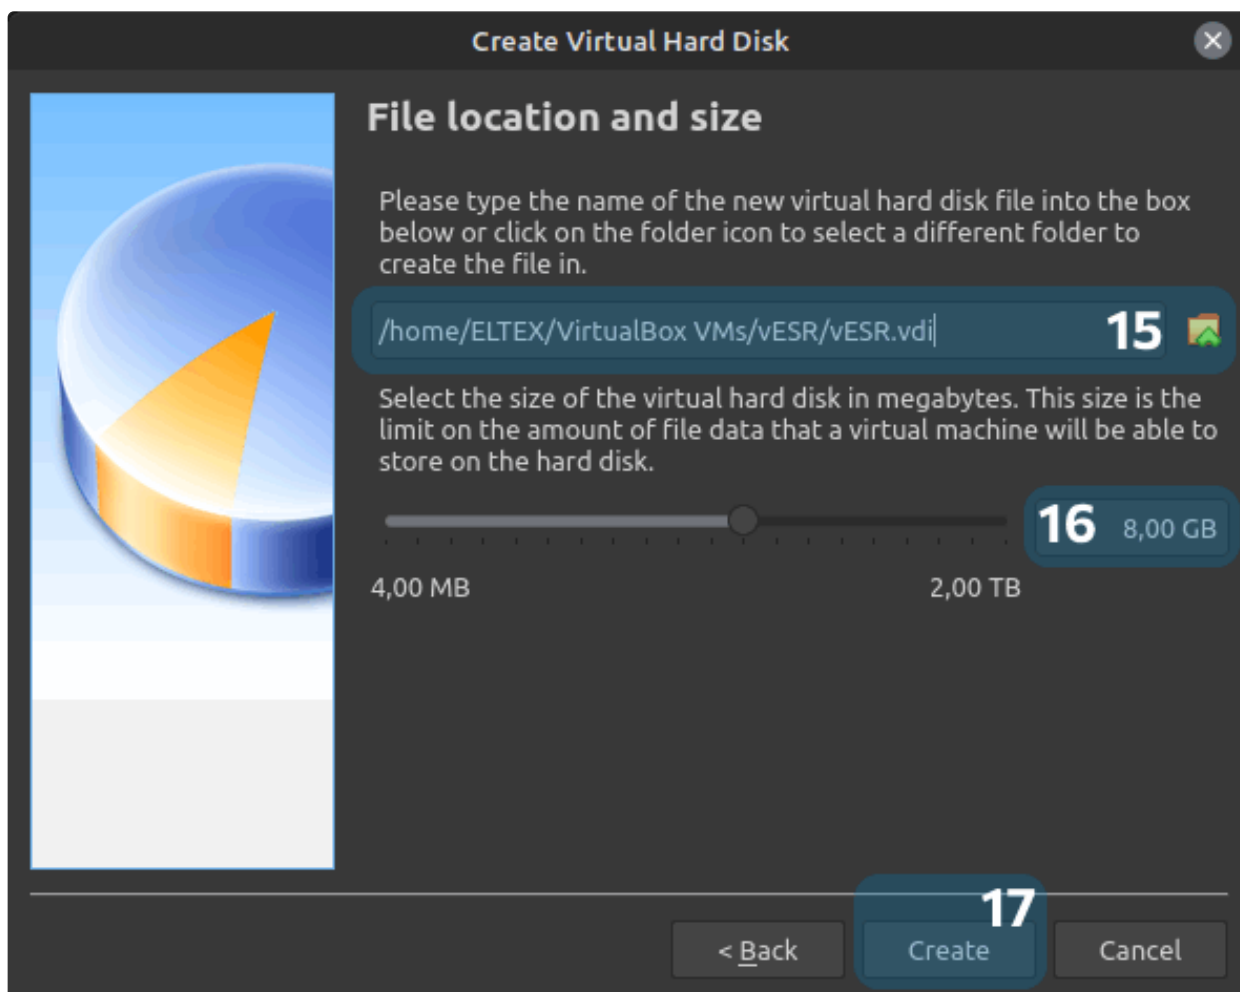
Create Virtual Hard Disk

File location and size

Please type the name of the new virtual hard disk file into the box below or click on the folder icon to select a different folder to create the file in.

/home/ELTEX/VirtualBox VMs/vESR/vESR.vdi

15

Select the size of the virtual hard disk in megabytes. This size is the limit on the amount of file data that a virtual machine will be able to store on the hard disk.

16

8,00 GB

4,00 MB

2,00 TB

17

< Back

Create

Cancel